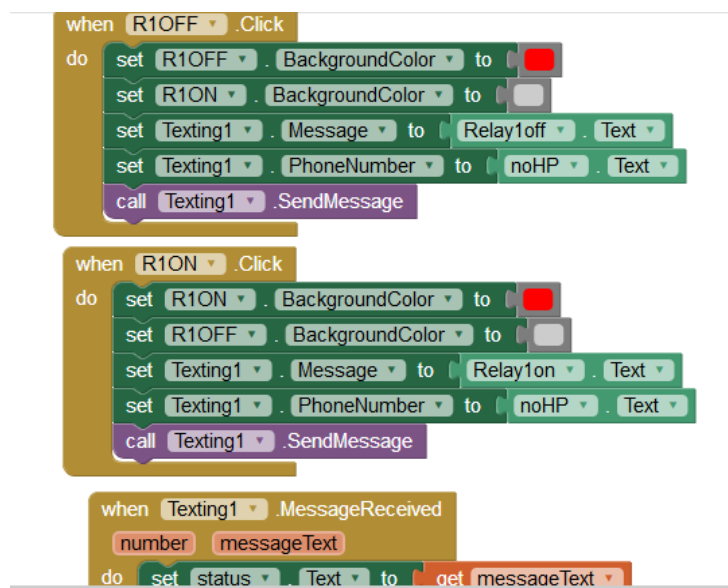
when R1OFF .Click
do set R1OFF . BackgroundColor to
set R1ON . BackgroundColor to
set Texting1 . Message to Relay1off . Text
set Texting1 . PhoneNumber to noHP . Text
call Texting1 .SendMessage

when R1ON .Click
do set R1ON . BackgroundColor to
set R1OFF . BackgroundColor to
set Texting1 . Message to Relay1on . Text
set Texting1 . PhoneNumber to noHP . Text
call Texting1 .SendMessage

when Texting1 .MessageReceived
number messageText
do set status . Text to get messageText